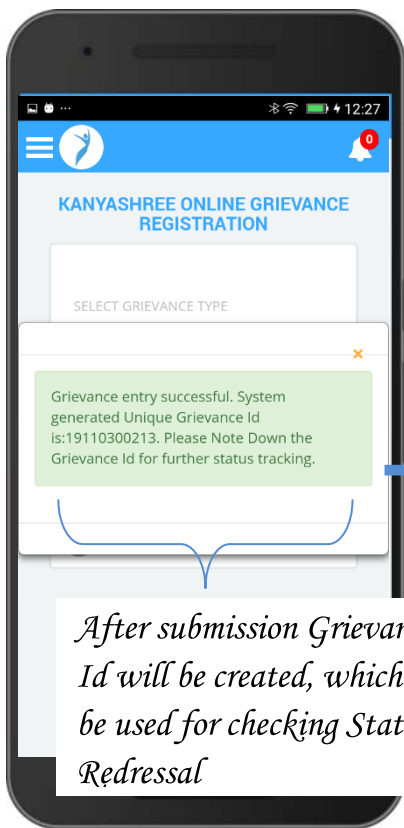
12:27

0

KANYASHREE ONLINE GRIEVANCE REGISTRATION

SELECT GRIEVANCE TYPE

×

Grievance entry successful. System generated Unique Grievance Id is:19110300213. Please Note Down the Grievance Id for further status tracking.

After submission Grievan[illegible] Id will be created, which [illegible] be used for checking Stat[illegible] Redressal